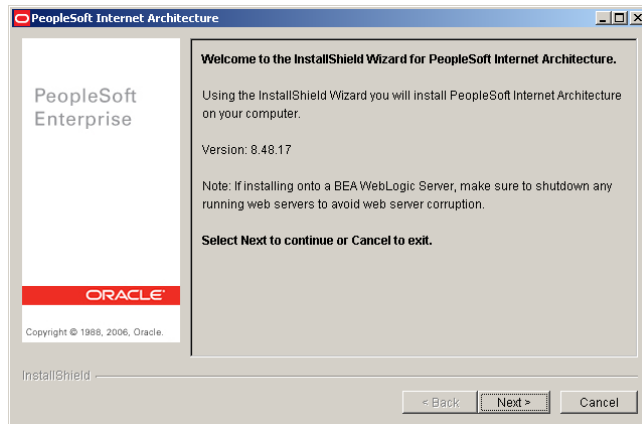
PeopleSoft Internet Architecture

PeopleSoft Enterprise

ORACLE

Copyright © 1988, 2006, Oracle.

Welcome to the InstallShield Wizard for PeopleSoft Internet Architecture.

Using the InstallShield Wizard you will install PeopleSoft Internet Architecture on your computer.

Version: 8.48.17

Note: If installing onto a BEA WebLogic Server, make sure to shutdown any running web servers to avoid web server corruption.

Select Next to continue or Cancel to exit.

InstallShield

< Back
Next >
Cancel